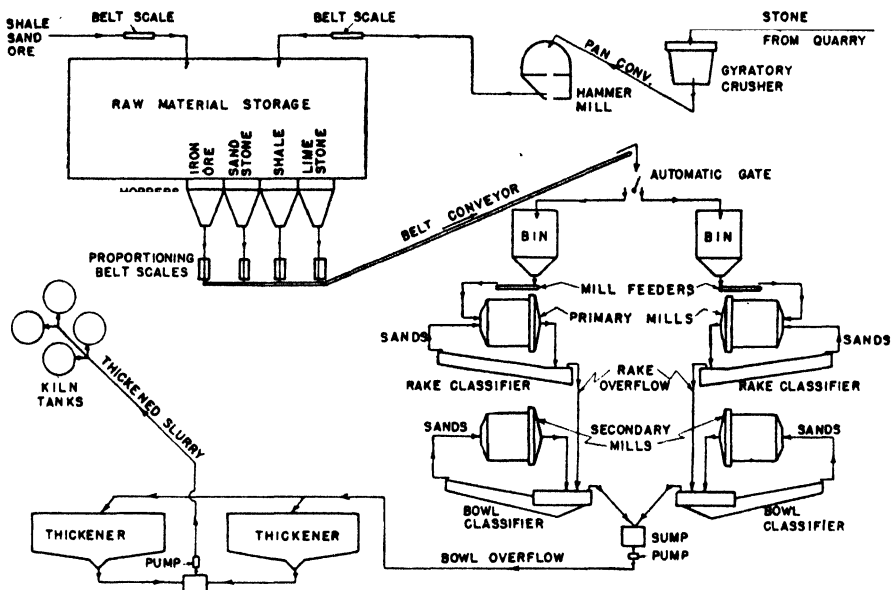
SHALE SAND ORE

BELT SCALE

BELT SCALE

STONE

FROM QUARRY

PAN CONV.

HAMMER MILL

GYRATORY CRUSHER

RAW MATERIAL STORAGE

IRON ORE

SAND STONE

SHALE

LIME STONE

HOPPERS

BELT CONVEYOR

AUTOMATIC GATE

PROPORTIONING BELT SCALES

BIN

BIN

MILL FEEDERS

KILN TANKS

THICKENED SLURRY

SANDS

PRIMARY MILLS

SANDS

RAKE CLASSIFIER

RAKE OVERFLOW

RAKE CLASSIFIER

SANDS

SECONDARY MILLS

SANDS

BOWL CLASSIFIER

BOWL CLASSIFIER

THICKENER

THICKENER

PUMP

SUMP

PUMP

BOWL OVERFLOW